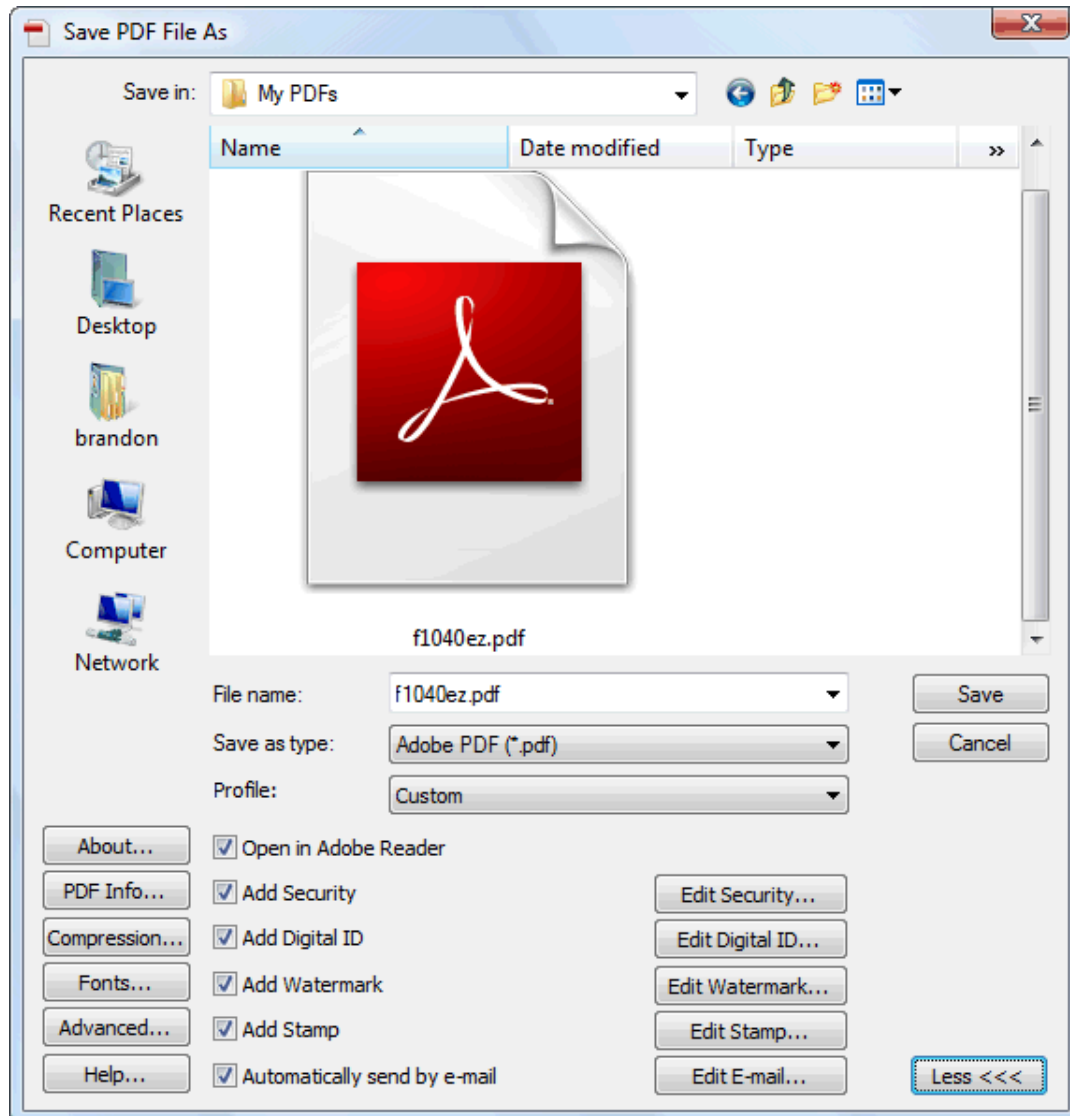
Save PDF File As

Save in: My PDFs

Name | Date modified | Type | »

Recent Places
Desktop
brandon
Computer
Network

f1040ez.pdf

File name: f1040ez.pdf
Save as type: Adobe PDF (*.pdf)
Profile: Custom

Save
Cancel

About...
PDF Info...
Compression...
Fonts...
Advanced...
Help...

Open in Adobe Reader
Add Security
Add Digital ID
Add Watermark
Add Stamp
Automatically send by e-mail

Edit Security...
Edit Digital ID...
Edit Watermark...
Edit Stamp...
Edit E-mail...

Less <<<